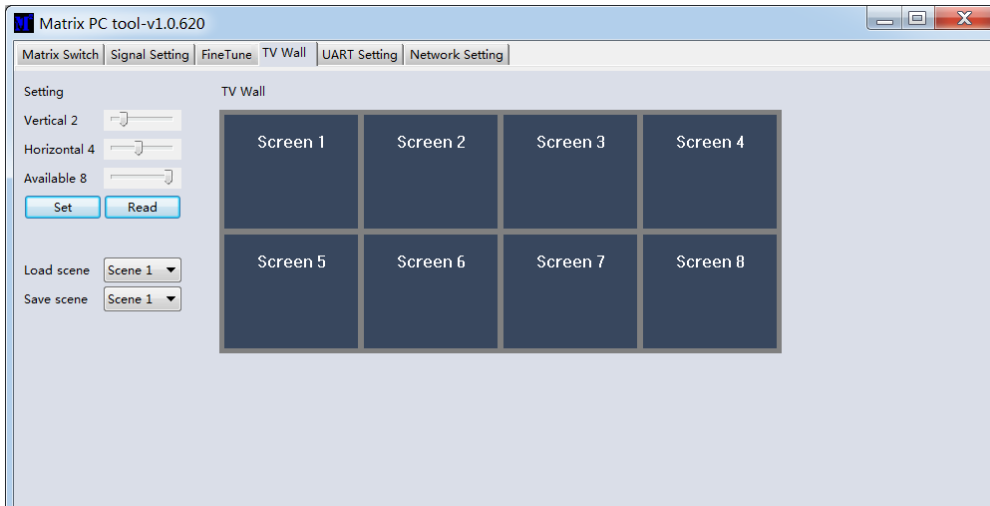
Matrix PC tool-v1.0.620

Matrix Switch | Signal Setting | FineTune | TV Wall | UART Setting | Network Setting

Setting

Vertical 2

Horizontal 4

Available 8

Set

Read

Load scene Scene 1

Save scene Scene 1

TV Wall

| Screen 1 | Screen 2 | Screen 3 | Screen 4 |
|---|---|---|---|
| Screen 5 | Screen 6 | Screen 7 | Screen 8 |